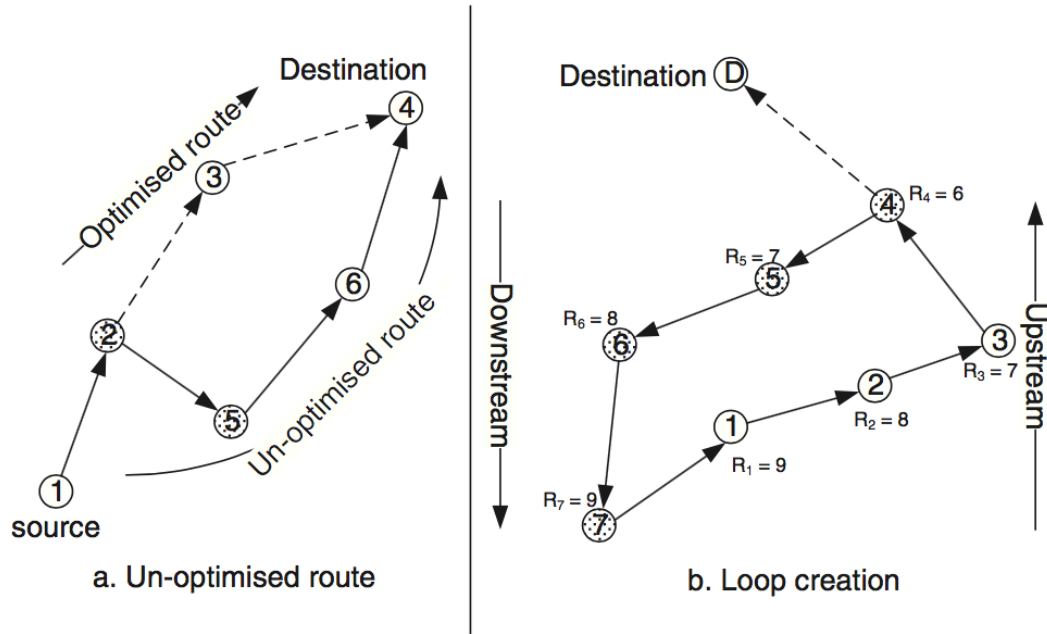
Destination
Optimised route
4
3
6
2
Un-optimised route
5
1
source
a. Un-optimised route

Destination D
$R_4 = 6$
4
$R_5 = 7$
5
Downstream
$R_6 = 8$
6
Upstream
3
$R_3 = 7$
2
$R_2 = 8$
1
$R_1 = 9$
$R_7 = 9$
7
b. Loop creation